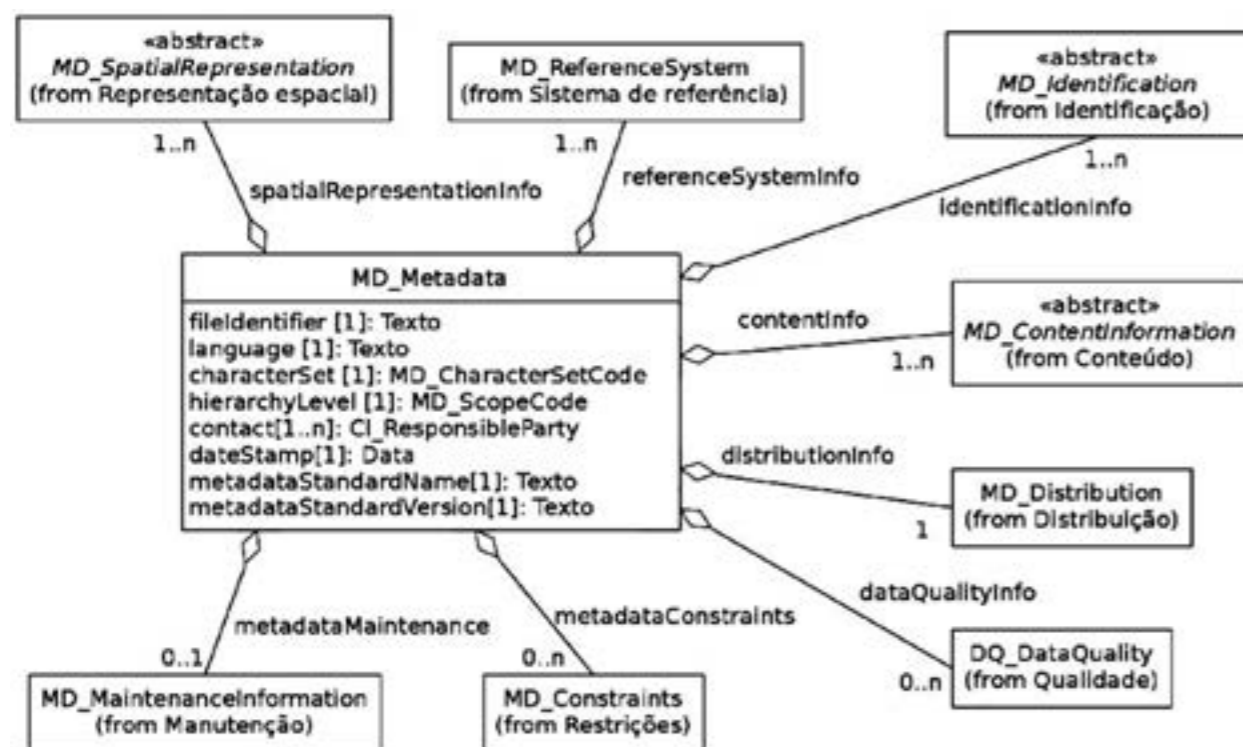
«abstract»
MD_SpatialRepresentation
(from Representação espacial)

MD_ReferenceSystem
(from Sistema de referência)

«abstract»
MD_Identification
(from Identificação)

1..n

spatialRepresentationInfo

1..n

referenceSystemInfo

1..n

identificationInfo

MD_Metadata

fileIdentifier [1]: Texto
language [1]: Texto
characterSet [1]: MD_CharacterSetCode
hierarchyLevel [1]: MD_ScopeCode
contact[1..n]: CI_ResponsibleParty
dateStamp[1]: Data
metadataStandardName[1]: Texto
metadataStandardVersion[1]: Texto

contentInfo

«abstract»
MD_ContentInformation
(from Conteúdo)

1..n

distributionInfo

MD_Distribution
(from Distribuição)

1

dataQualityInfo

metadataMaintenance

metadataConstraints

0..1

0..n

DQ_DataQuality
(from Qualidade)

0..n

MD_MaintenanceInformation
(from Manutenção)

MD_Constraints
(from Restrições)